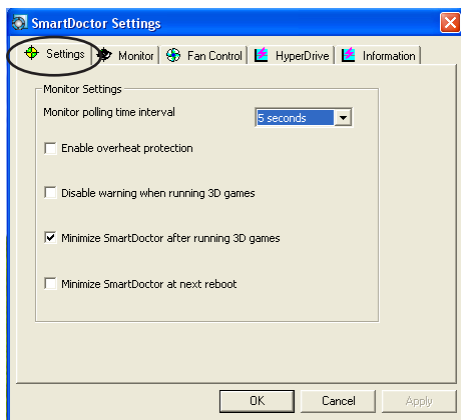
SmartDoctor Settings

Settings | Monitor | Fan Control | HyperDrive | Information

Monitor Settings

Monitor polling time interval 5 seconds

Enable overheat protection

Disable warning when running 3D games

Minimize SmartDoctor after running 3D games

Minimize SmartDoctor at next reboot

OK Cancel Apply